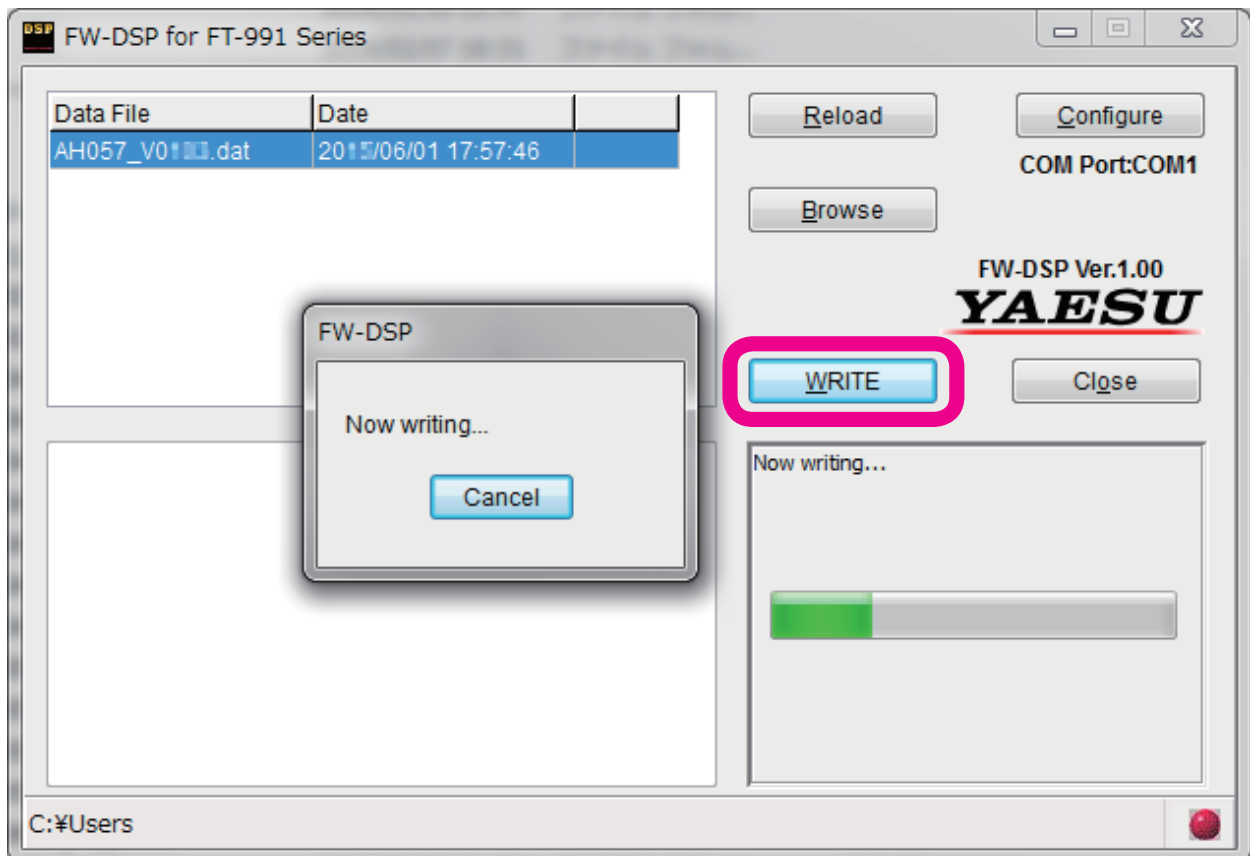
DSP FW-DSP for FT-991 Series

| Data File | Date | |
|---|---|---|
| AH057_V0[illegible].dat | 20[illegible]/06/01 17:57:46 | |

Reload

Configure

COM Port:COM1

Browse

FW-DSP Ver.1.00

YAESU

FW-DSP

Now writing...

Cancel

WRITE

Close

Now writing...

C:¥Users